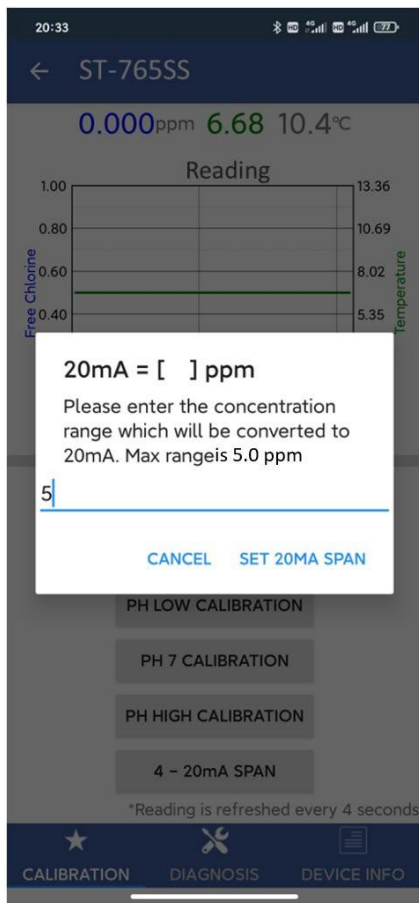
20:33

← ST-765SS

0.000ppm 6.68 10.4℃

Reading

1.00
0.80
0.60
0.40

13.36
10.69
8.02
5.35

Free Chlorine
Temperature

20mA = [ ] ppm

Please enter the concentration range which will be converted to 20mA. Max rangeis 5.0 ppm

5

CANCEL SET 20MA SPAN

PH LOW CALIBRATION

PH 7 CALIBRATION

PH HIGH CALIBRATION

4 - 20mA SPAN

*Reading is refreshed every 4 seconds

CALIBRATION DIAGNOSIS DEVICE INFO